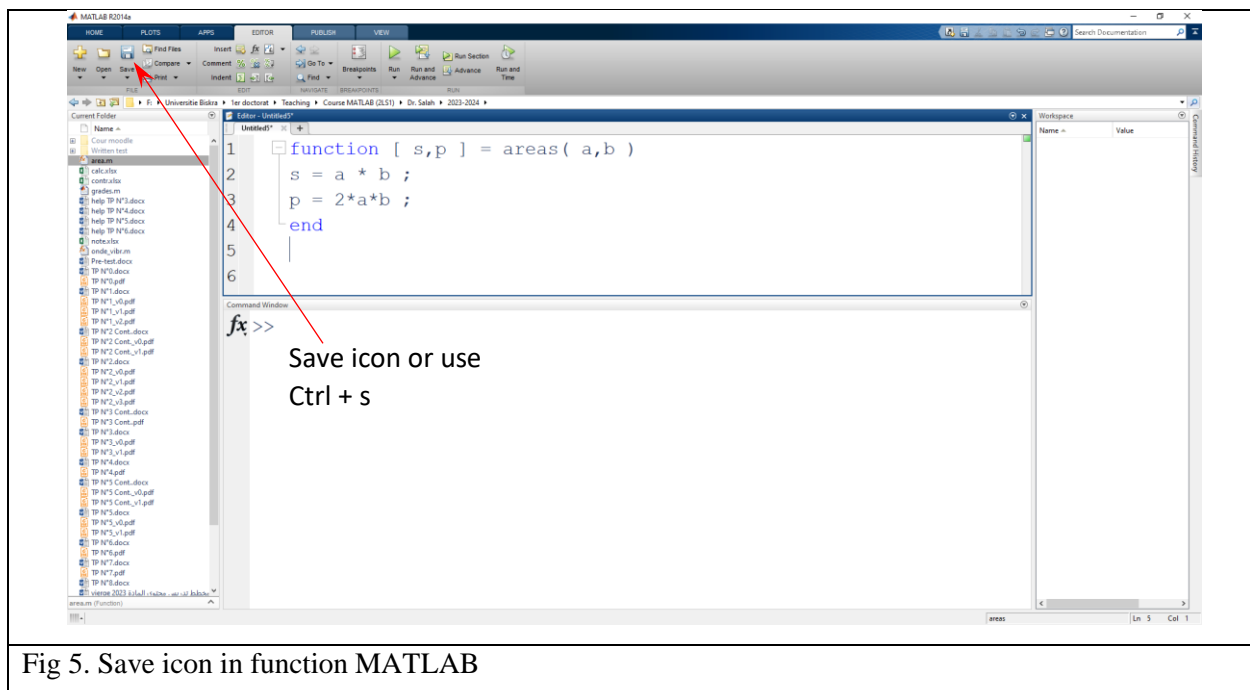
MATLAB R2014a

HOME PLOTS APPS EDITOR PUBLISH VIEW

Search Documentation

New Open Save Find Files Compare Print FILE Insert fx Comment % Indent EDIT Go To Find NAVIGATE Breakpoints BREAKPOINTS Run Run and Advance Run Section Advance Run and Time RUN

F: ▸ Universitie Biskra ▸ 1er doctorat ▸ Teaching ▸ Course MATLAB (2LS1) ▸ Dr. Salah ▸ 2023-2024 ▸

Current Folder

Name
Cour moodle
Written test
area.m
calc.xlsx
contr.xlsx
grades.m
help TP N°3.docx
help TP N°4.docx
help TP N°5.docx
help TP N°6.docx
note.xlsx
onde_vibr.m
Pre-test.docx
TP N°0.docx
TP N°0.pdf
TP N°1.docx
TP N°1_v0.pdf
TP N°1_v1.pdf
TP N°1_v2.pdf
TP N°2 Cont..docx
TP N°2 Cont._v0.pdf
TP N°2 Cont._v1.pdf
TP N°2.docx
TP N°2_v0.pdf
TP N°2_v1.pdf
TP N°2_v2.pdf
TP N°2_v3.pdf
TP N°3 Cont..docx
TP N°3 Cont..pdf
TP N°3.docx
TP N°3_v0.pdf
TP N°3_v1.pdf
TP N°4.docx
TP N°4.pdf
TP N°5 Cont..docx
TP N°5 Cont._v0.pdf
TP N°5 Cont._v1.pdf
TP N°5.docx
TP N°5_v0.pdf
TP N°5_v1.pdf
TP N°6.docx
TP N°6.pdf
TP N°7.docx
TP N°7.pdf
TP N°8.docx
vierge 2023 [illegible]
area.m (Function)

Editor - Untitled5*
Untitled5* +

1 function [ s,p ] = areas( a,b )
2 s = a * b ;
3 p = 2*a*b ;
4 end
5
6

Command Window
fx >>

Save icon or use
Ctrl + s

Workspace
Name Value

Command History

areas Ln 5 Col 1

Fig 5. Save icon in function MATLAB